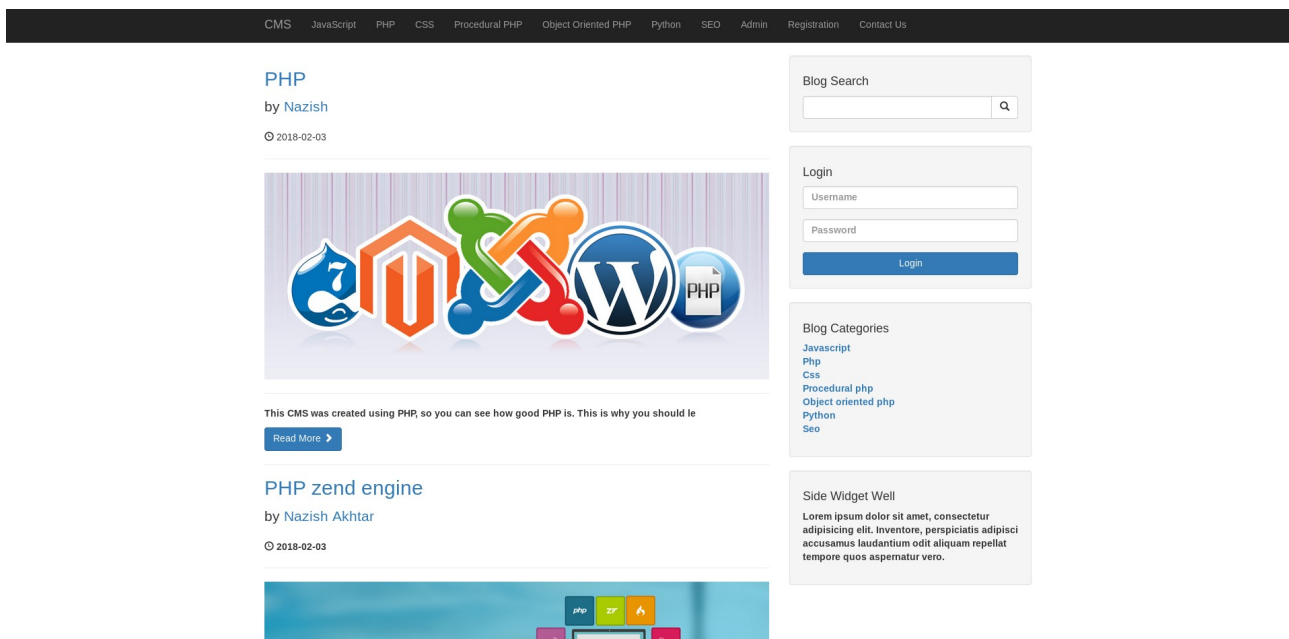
CMS JavaScript PHP CSS Procedural PHP Object Oriented PHP Python SEO Admin Registration Contact Us

PHP

by Nazish

2018-02-03

PHP

This CMS was created using PHP, so you can see how good PHP is. This is why you should le

Read More

PHP zend engine

by Nazish Akhtar

2018-02-03

php ZF

Blog Search

Login

Username

Password

Login

Blog Categories

Javascript
Php
Css
Procedural php
Object oriented php
Python
Seo

Side Widget Well

Lorem ipsum dolor sit amet, consectetur adipisicing elit. Inventore, perspiciatis adipisci accusamus laudantium odit aliquam repellat tempore quos aspernatur vero.